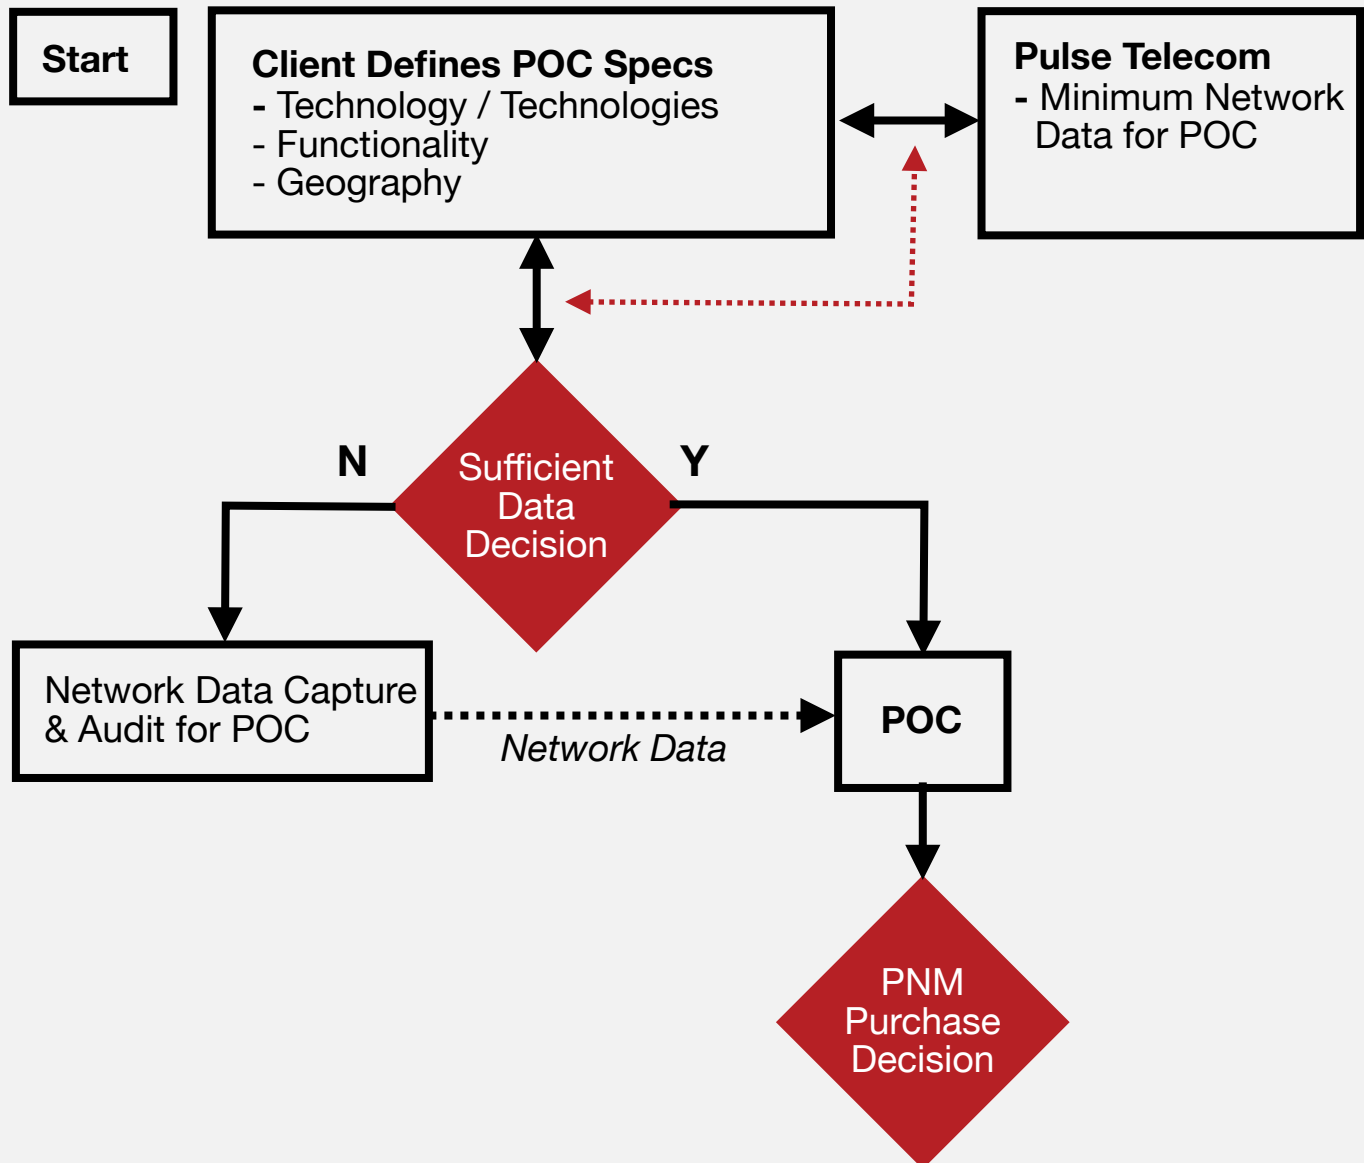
Start

Client Defines POC Specs
- Technology / Technologies
- Functionality
- Geography

Pulse Telecom
- Minimum Network Data for POC

N

Sufficient Data Decision

Y

Network Data Capture & Audit for POC

Network Data

POC

PNM Purchase Decision